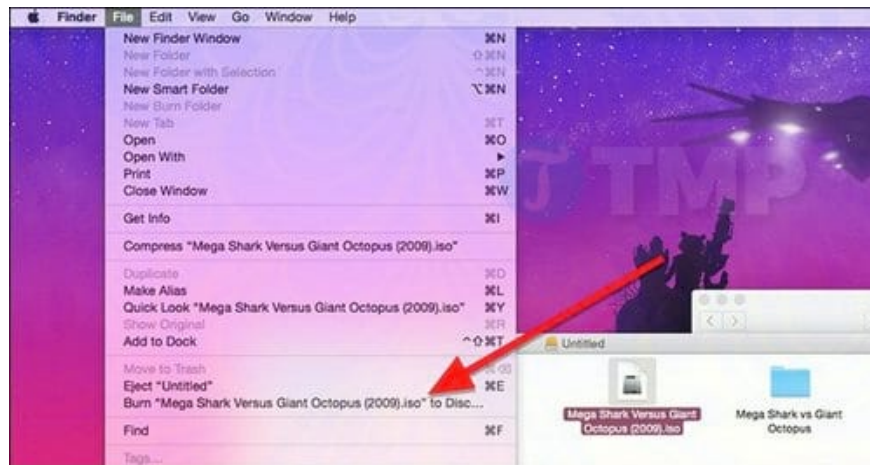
Finder File Edit View Go Window Help

New Finder Window ⌘N
New Folder ⇧⌘N
New Folder with Selection ^⌘N
New Smart Folder ⌥⌘N
New Burn Folder
New Tab ⌘T
Open ⌘O
Open With ▸
Print ⌘P
Close Window ⌘W

Get Info ⌘I

Compress "Mega Shark Versus Giant Octopus (2009).iso"

Duplicate ⌘D
Make Alias ⌘L
Quick Look "Mega Shark Versus Giant Octopus (2009).iso" ⌘Y
Show Original ⌘R
Add to Dock ^⇧⌘T

Move to Trash ⌘⌫
Eject "Untitled" ⌘E
Burn "Mega Shark Versus Giant Octopus (2009).iso" to Disc...

Find ⌘F

Tags...

TMP

Untitled

Mega Shark Versus Giant Octopus (2009).iso

Mega Shark vs Giant Octopus